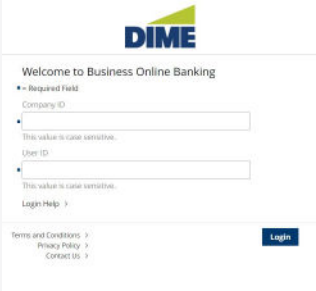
DIME

Welcome to Business Online Banking

• = Required Field

Company ID

•

This value is case sensitive.

User ID

•

This value is case sensitive.

Login Help >

Terms and Conditions >
Privacy Policy >
Contact Us >

Login